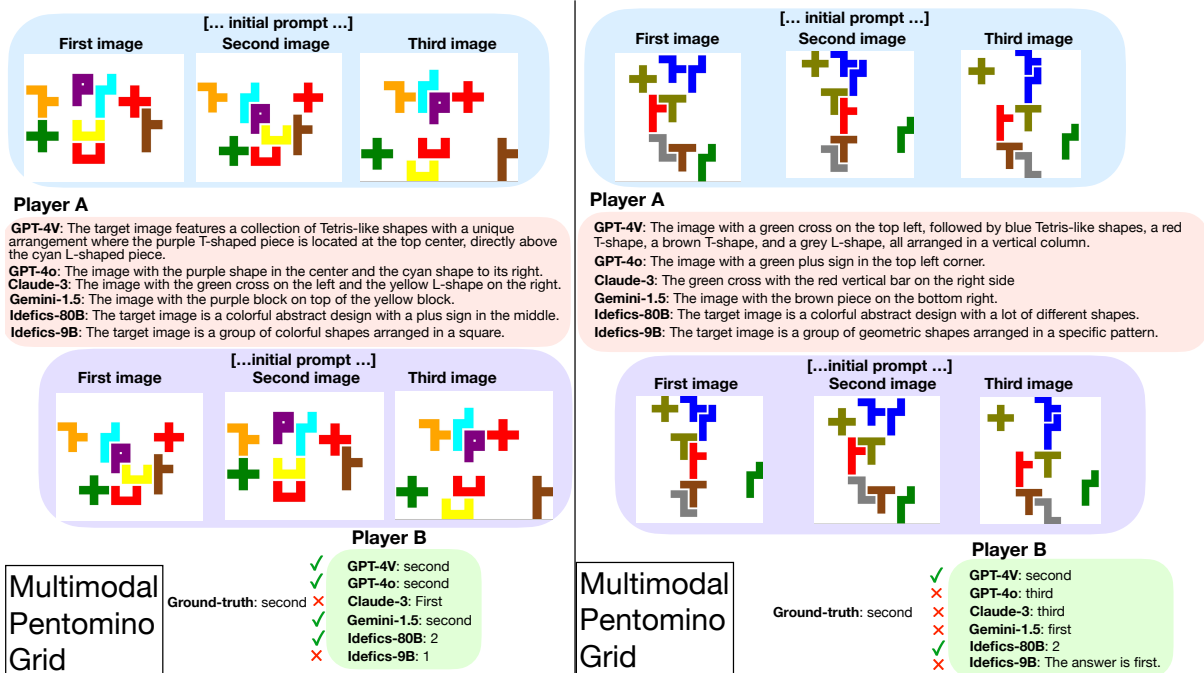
[... initial prompt ...]

First image Second image Third image

Player A

GPT-4V: The target image features a collection of Tetris-like shapes with a unique arrangement where the purple T-shaped piece is located at the top center, directly above the cyan L-shaped piece.
GPT-4o: The image with the purple shape in the center and the cyan shape to its right.
Claude-3: The image with the green cross on the left and the yellow L-shape on the right.
Gemini-1.5: The image with the purple block on top of the yellow block.
Idefics-80B: The target image is a colorful abstract design with a plus sign in the middle.
Idefics-9B: The target image is a group of colorful shapes arranged in a square.

[...initial prompt ...]

First image Second image Third image

Player B

Multimodal Pentomino Grid

Ground-truth: second

✓ GPT-4V: second
✓ GPT-4o: second
✗ Claude-3: First
✓ Gemini-1.5: second
✓ Idefics-80B: 2
✗ Idefics-9B: 1

[... initial prompt ...]

First image Second image Third image

Player A

GPT-4V: The image with a green cross on the top left, followed by blue Tetris-like shapes, a red T-shape, a brown T-shape, and a grey L-shape, all arranged in a vertical column.
GPT-4o: The image with a green plus sign in the top left corner.
Claude-3: The green cross with the red vertical bar on the right side
Gemini-1.5: The image with the brown piece on the bottom right.
Idefics-80B: The target image is a colorful abstract design with a lot of different shapes.
Idefics-9B: The target image is a group of geometric shapes arranged in a specific pattern.

[...initial prompt ...]

First image Second image Third image

Player B

Multimodal Pentomino Grid

Ground-truth: second

✓ GPT-4V: second
✗ GPT-4o: third
✗ Claude-3: third
✗ Gemini-1.5: first
✓ Idefics-80B: 2
✗ Idefics-9B: The answer is first.